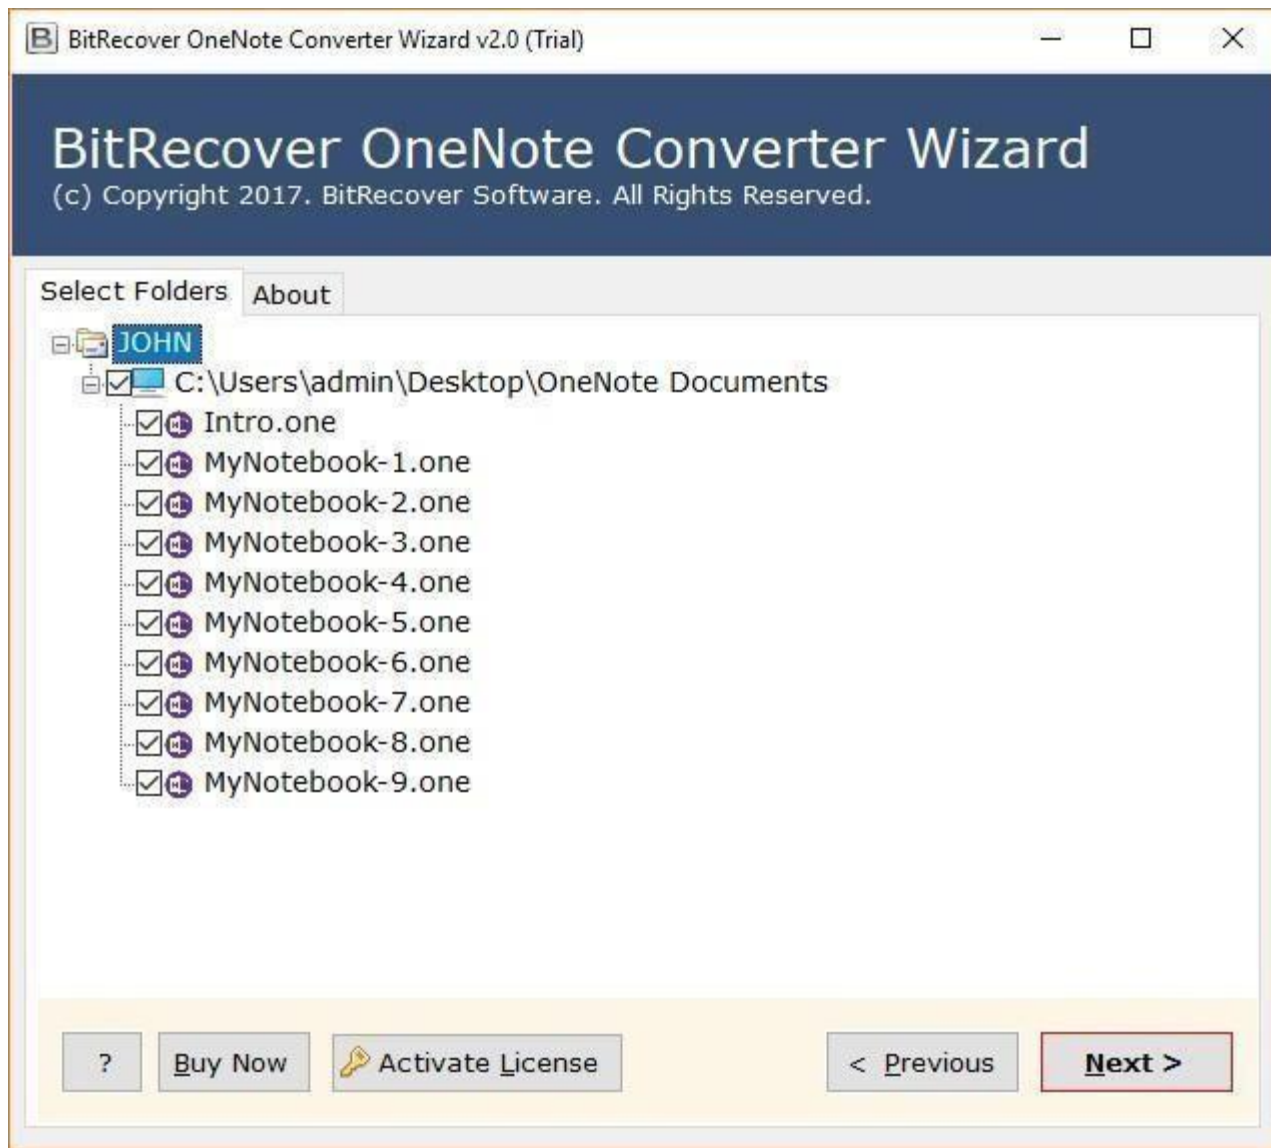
BitRecover OneNote Converter Wizard v2.0 (Trial)

BitRecover OneNote Converter Wizard
(c) Copyright 2017. BitRecover Software. All Rights Reserved.

Select Folders
About

JOHN
C:\Users\admin\Desktop\OneNote Documents
Intro.one
MyNotebook-1.one
MyNotebook-2.one
MyNotebook-3.one
MyNotebook-4.one
MyNotebook-5.one
MyNotebook-6.one
MyNotebook-7.one
MyNotebook-8.one
MyNotebook-9.one

?
Buy Now
Activate License
< Previous
Next >